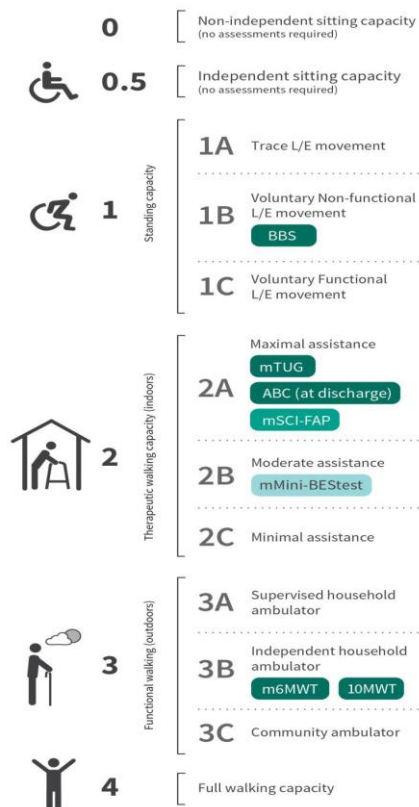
0
Non-independent sitting capacity
(no assessments required)

0.5
Independent sitting capacity
(no assessments required)

1
Standing capacity

1A Trace L/E movement

1B Voluntary Non-functional L/E movement
BBS

1C Voluntary Functional L/E movement

2
Therapeutic walking capacity (indoors)

2A Maximal assistance
mTUG
ABC (at discharge)
mSCI-FAP

2B Moderate assistance
mMini-BESTest

2C Minimal assistance

3
Functional walking (outdoors)

3A Supervised household ambulator

3B Independent household ambulator
m6MWT
10MWT

3C Community ambulator

4
Full walking capacity